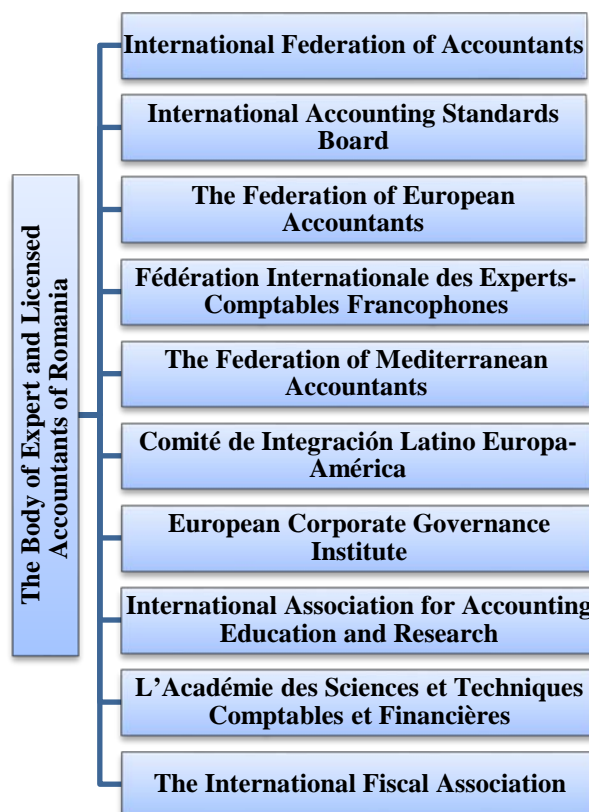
The Body of Expert and Licensed Accountants of Romania

International Federation of Accountants

International Accounting Standards Board

The Federation of European Accountants

Fédération Internationale des Experts-Comptables Francophones

The Federation of Mediterranean Accountants

Comité de Integración Latino Europa-América

European Corporate Governance Institute

International Association for Accounting Education and Research

L'Académie des Sciences et Techniques Comptables et Financières

The International Fiscal Association